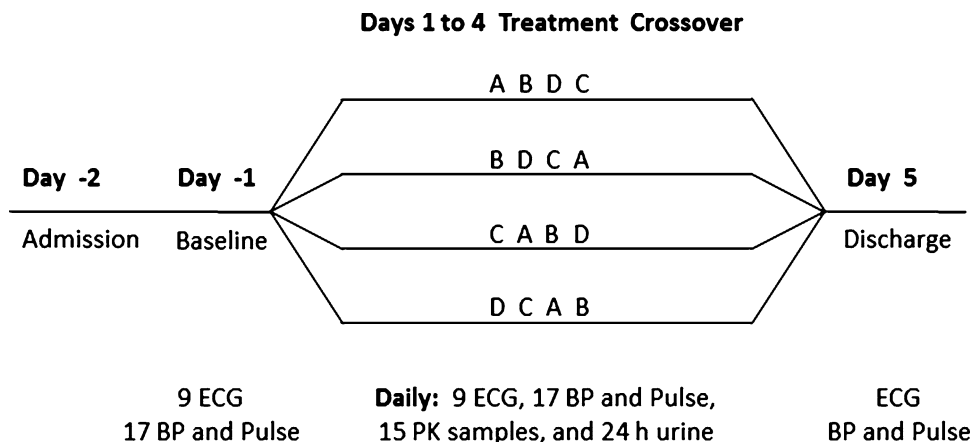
**Days 1 to 4 Treatment Crossover**

A B D C

B D C A

C A B D

D C A B

**Day -2**

Admission

**Day -1**

Baseline

**Day 5**

Discharge

9 ECG
17 BP and Pulse

**Daily:** 9 ECG, 17 BP and Pulse, 15 PK samples, and 24 h urine

ECG
BP and Pulse